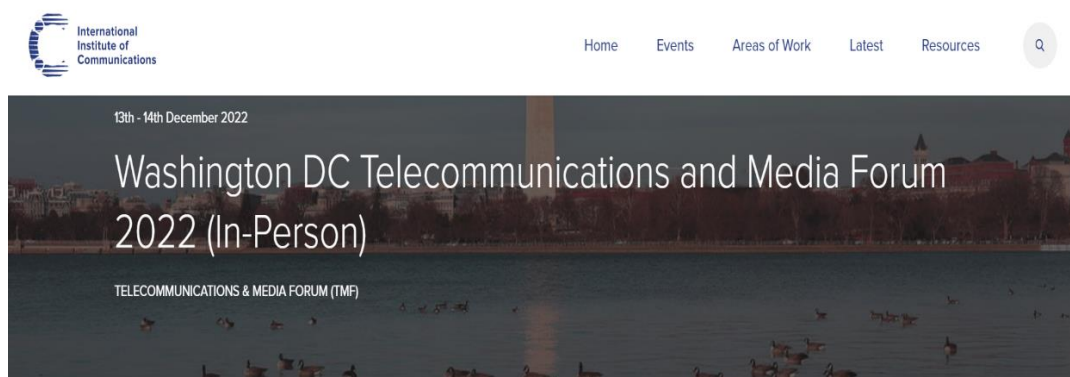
International Institute of Communications

Home Events Areas of Work Latest Resources

13th - 14th December 2022

Washington DC Telecommunications and Media Forum 2022 (In-Person)

TELECOMMUNICATIONS & MEDIA FORUM (TMF)